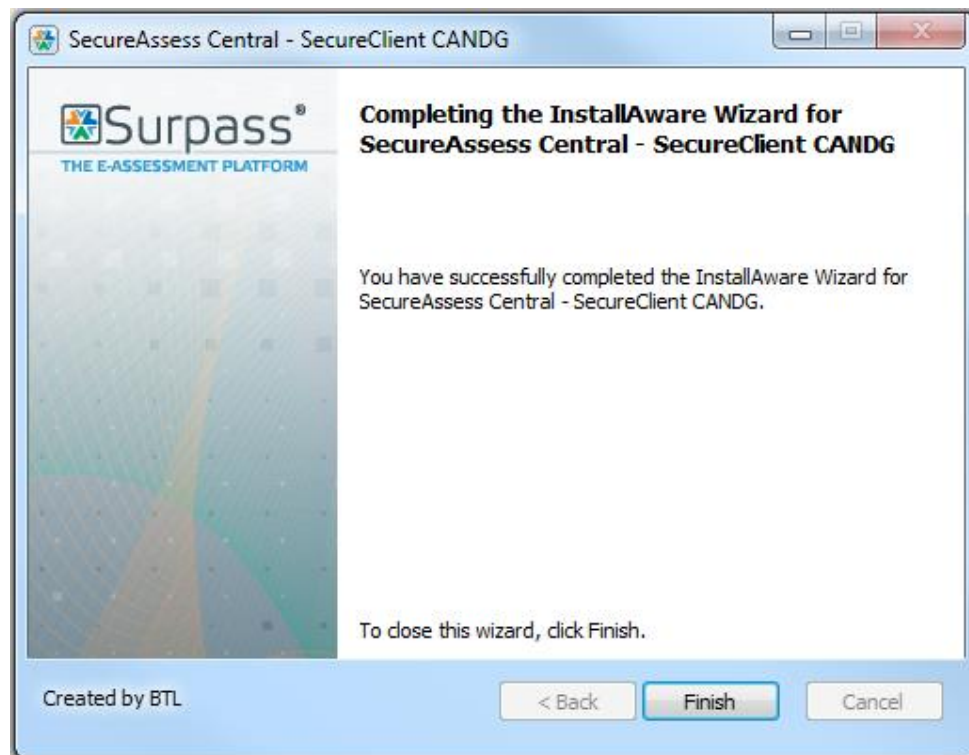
SecureAssess Central - SecureClient CANDG

Surpass®
THE E-ASSESSMENT PLATFORM

Completing the InstallAware Wizard for SecureAssess Central - SecureClient CANDG

You have successfully completed the InstallAware Wizard for SecureAssess Central - SecureClient CANDG.

To close this wizard, click Finish.

Created by BTL

< Back

Finish

Cancel